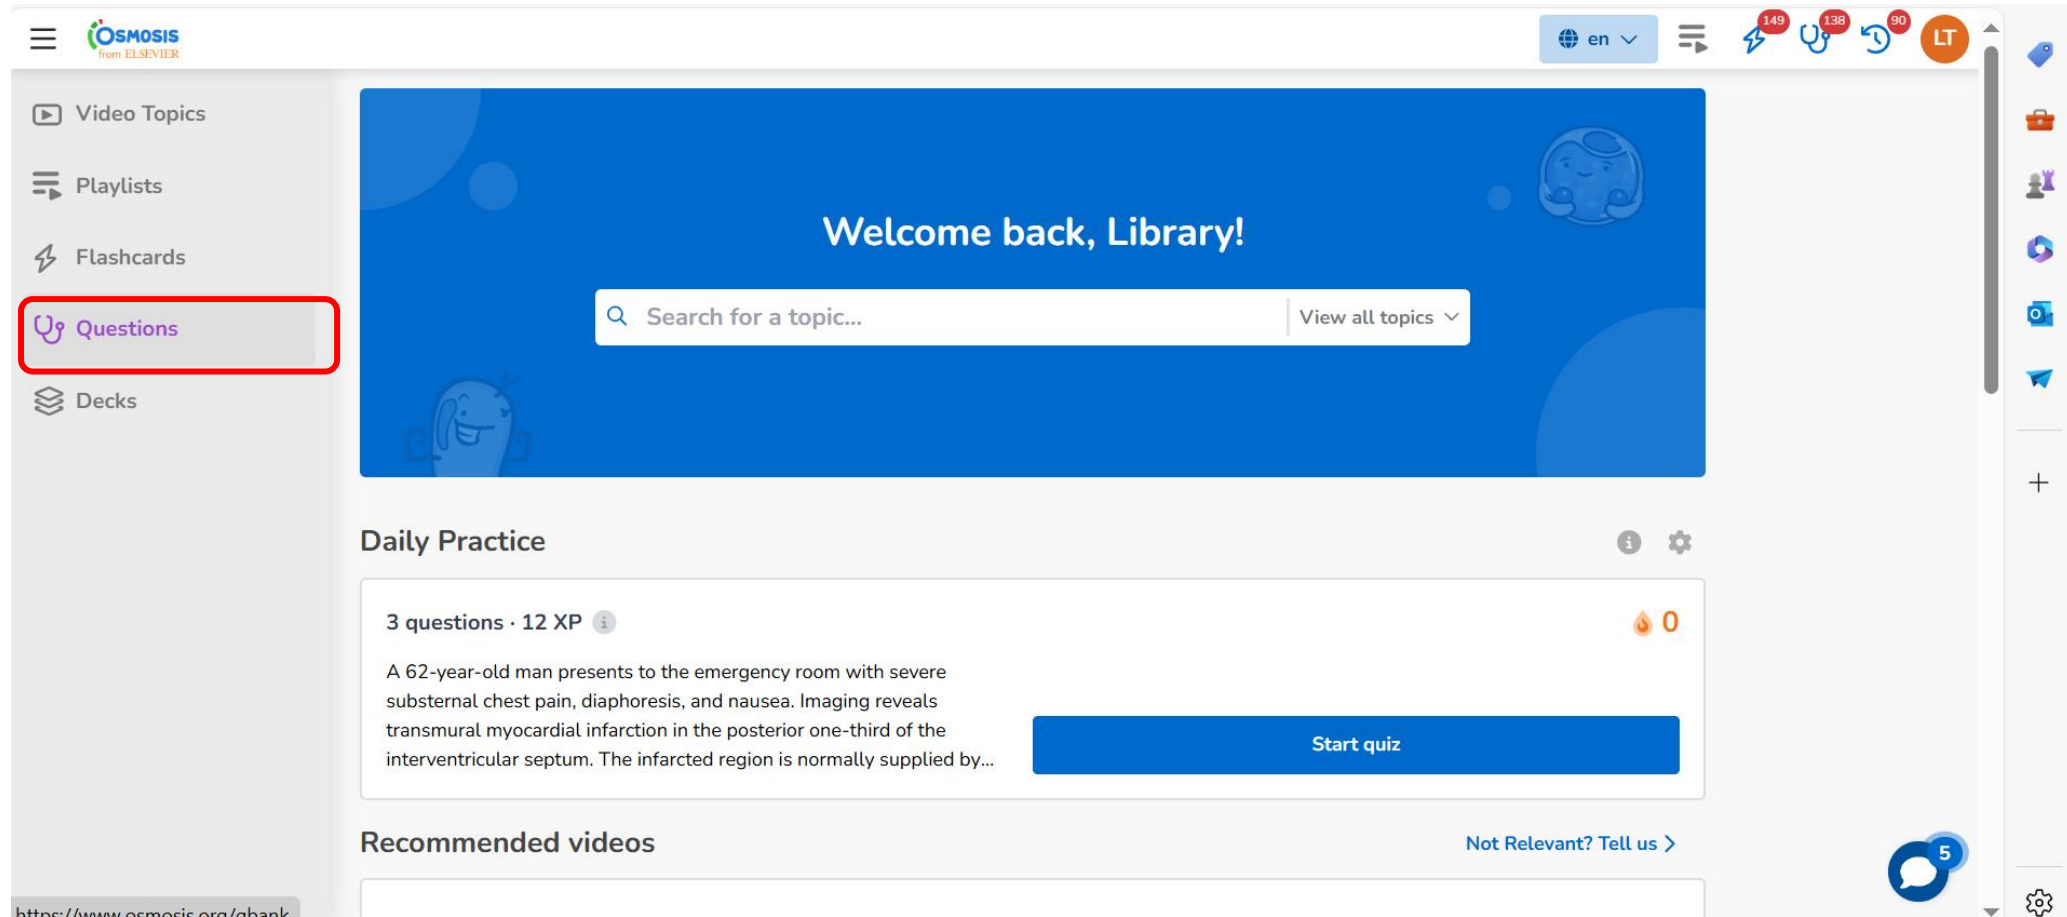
OSMOSIS
from ELSEVIER

en

149 138 90 LT

Video Topics
Playlists
Flashcards
Questions
Decks

Welcome back, Library!

Search for a topic...
View all topics

Daily Practice

3 questions · 12 XP

0

A 62-year-old man presents to the emergency room with severe substernal chest pain, diaphoresis, and nausea. Imaging reveals transmural myocardial infarction in the posterior one-third of the interventricular septum. The infarcted region is normally supplied by...

Start quiz

Recommended videos

Not Relevant? Tell us

5

https://www.osmosis.org/qbank